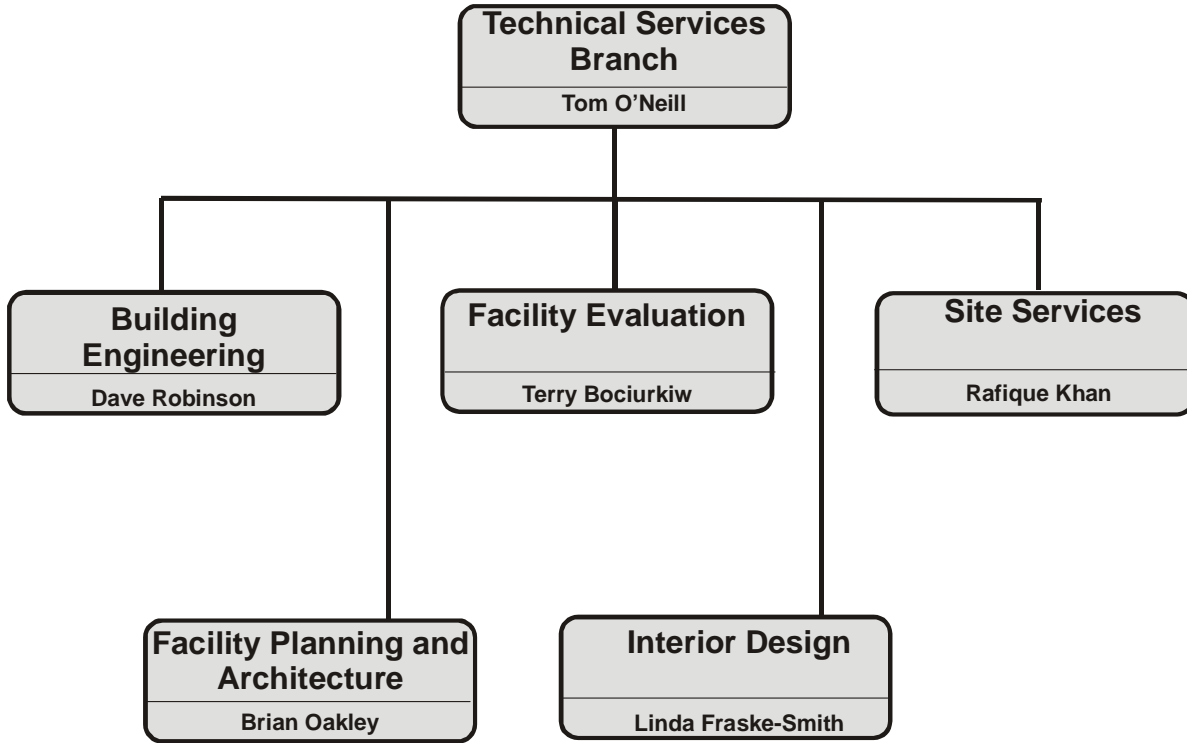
Technical Services Branch
Tom O’Neill

Building Engineering
Dave Robinson

Facility Evaluation
Terry Bociurkiw

Site Services
Rafique Khan

Facility Planning and Architecture
Brian Oakley

Interior Design
Linda Fraske-Smith